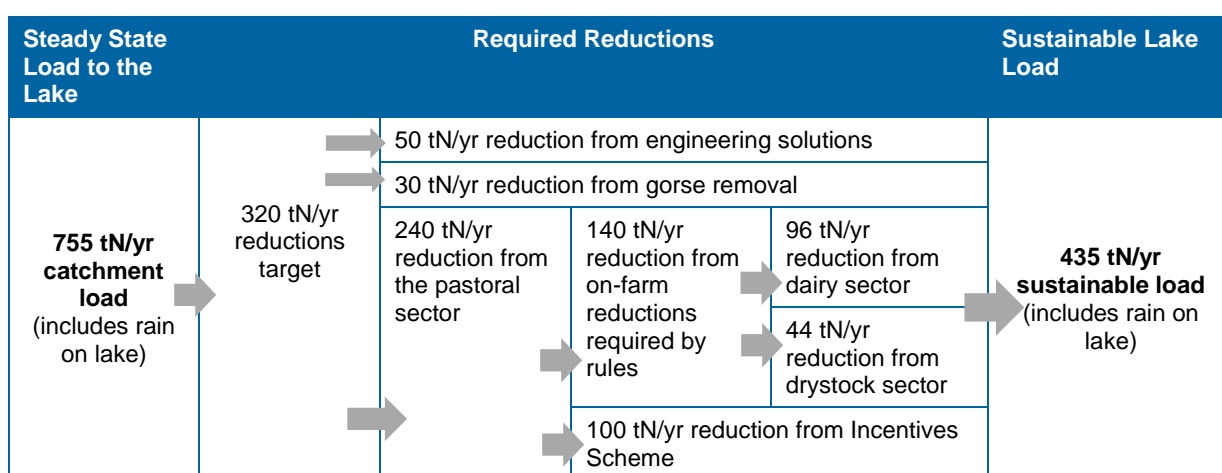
| Steady State Load to the Lake | Required Reductions | | | | Sustainable Lake Load |
|---|---|---|---|---|---|
| **755 tN/yr catchment load** (includes rain on lake) | 320 tN/yr reductions target | 50 tN/yr reduction from engineering solutions | | | **435 tN/yr sustainable load** (includes rain on lake) |
| | | 30 tN/yr reduction from gorse removal | | | |
| | | 240 tN/yr reduction from the pastoral sector | 140 tN/yr reduction from on-farm reductions required by rules | 96 tN/yr reduction from dairy sector | |
| | | | | 44 tN/yr reduction from drystock sector | |
| | | | 100 tN/yr reduction from Incentives Scheme | | |